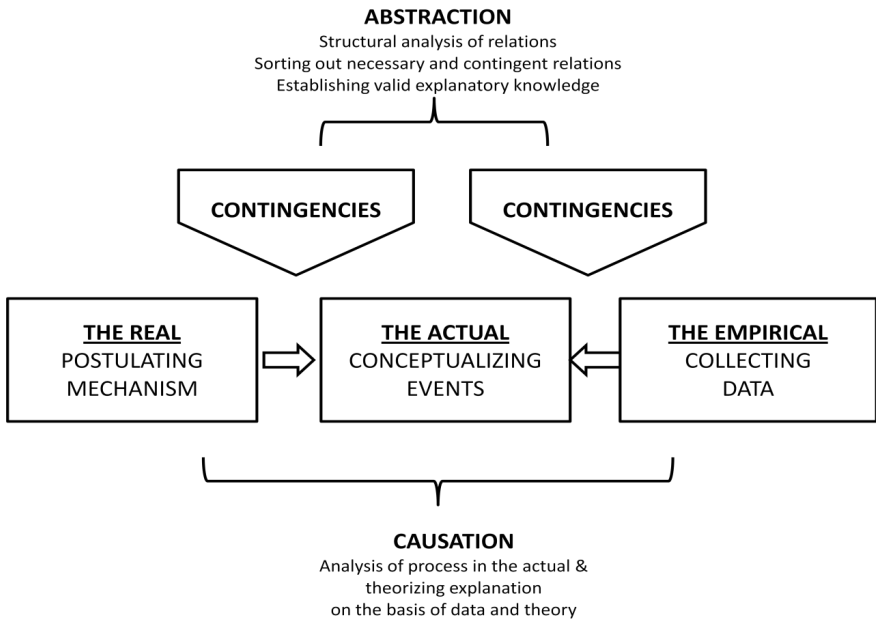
ABSTRACTION
Structural analysis of relations
Sorting out necessary and contingent relations
Establishing valid explanatory knowledge

CONTINGENCIES

CONTINGENCIES

THE REAL
POSTULATING MECHANISM

THE ACTUAL
CONCEPTUALIZING EVENTS

THE EMPIRICAL
COLLECTING DATA

CAUSATION
Analysis of process in the actual & theorizing explanation on the basis of data and theory